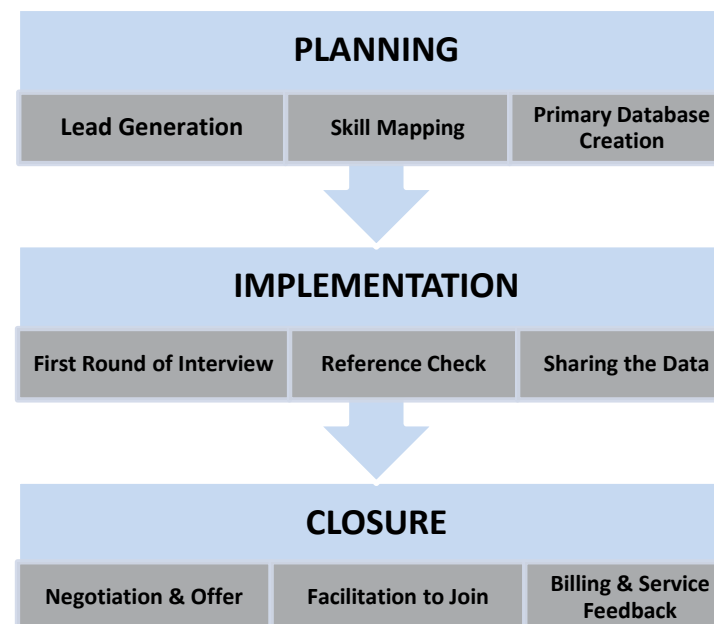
PLANNING

Lead Generation

Skill Mapping

Primary Database Creation

IMPLEMENTATION

First Round of Interview

Reference Check

Sharing the Data

CLOSURE

Negotiation & Offer

Facilitation to Join

Billing & Service Feedback